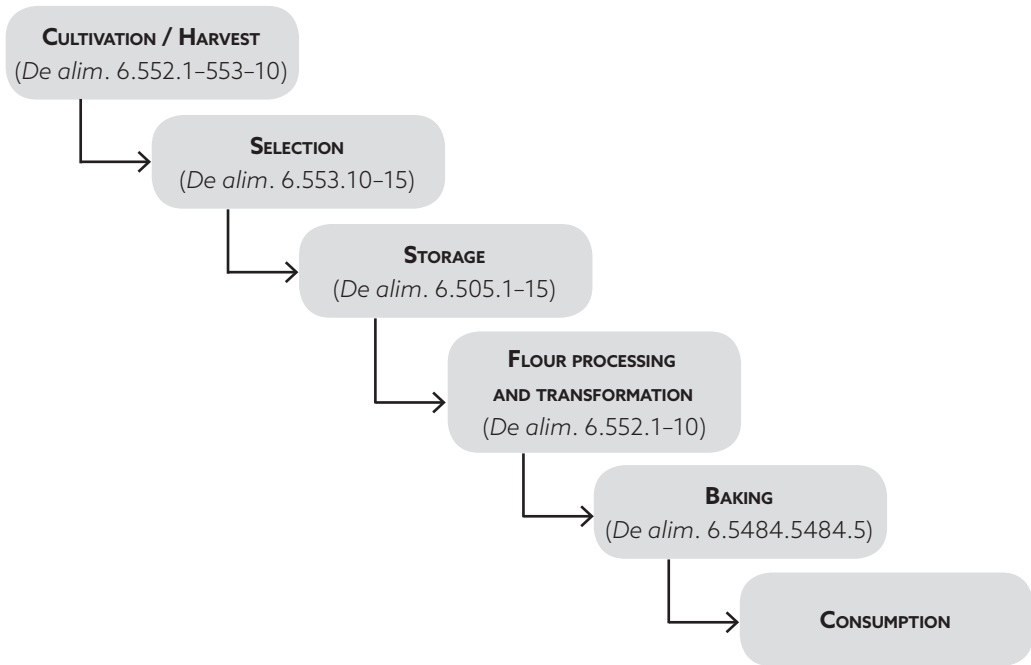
Cultivation / Harvest
(*De alim*. 6.552.1–553–10)

Selection
(*De alim*. 6.553.10–15)

Storage
(*De alim*. 6.505.1–15)

Flour processing and transformation
(*De alim*. 6.552.1–10)

Baking
(*De alim*. 6.5484.5484.5)

Consumption